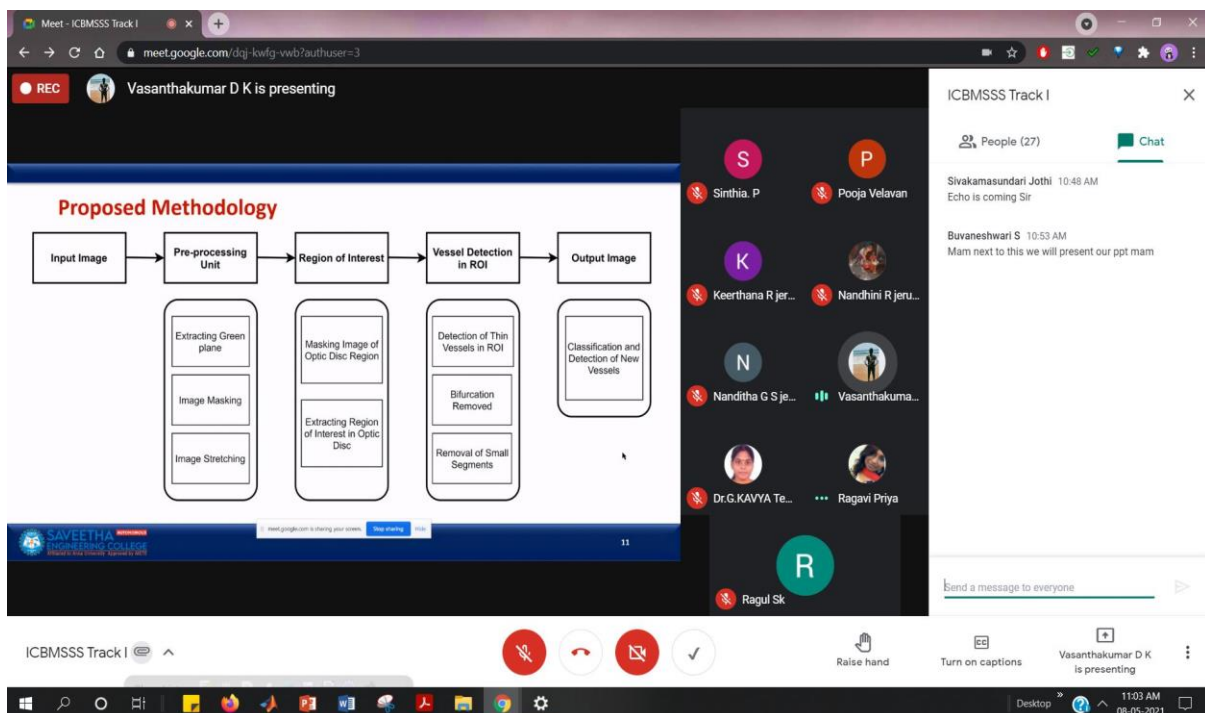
Meet - ICBMSSS Track I

meet.google.com/dqj-kwfg-vwb?authuser=3

REC

Vasanthakumar D K is presenting

Proposed Methodology

Input Image

Pre-processing Unit

Region of Interest

Vessel Detection in ROI

Output Image

Extracting Green plane

Image Masking

Image Stretching

Masking Image of Optic Disc Region

Extracting Region of Interest in Optic Disc

Detection of Thin Vessels in ROI

Bifurcation Removed

Removal of Small Segments

Classification and Detection of New Vessels

SAVEETHA ENGINEERING COLLEGE

meet.google.com is sharing your screen. Stop sharing Hide

11

S
Sinthia. P

P
Pooja Velavan

K
Keerthana R jer...

Nandhini R jeru...

N
Nanditha G S je...

Vasanthakuma...

Dr.G.KAVYA Te...

Ragavi Priya

R
Ragul Sk

ICBMSSS Track I

People (27)

Chat

Sivakamasundari Jothi 10:48 AM
Echo is coming Sir

Buvaneshwari S 10:53 AM
Mam next to this we will present our ppt mam

Send a message to everyone

ICBMSSS Track I

Raise hand

Turn on captions

Vasanthakumar D K is presenting

Desktop

11:03 AM
08-05-2021